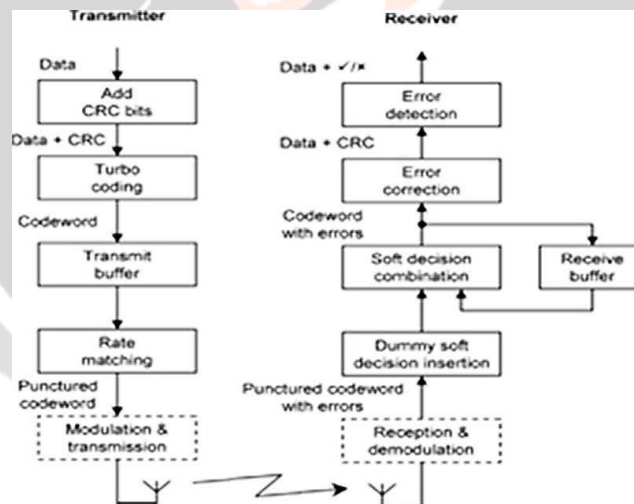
Transmitter

Data

Add CRC bits

Data + CRC

Turbo coding

Codeword

Transmit buffer

Rate matching

Punctured codeword

Modulation & transmission

Receiver

Data + ✓/✗

Error detection

Data + CRC

Error correction

Codeword with errors

Soft decision combination

Receive buffer

Dummy soft decision insertion

Punctured codeword with errors

Reception & demodulation